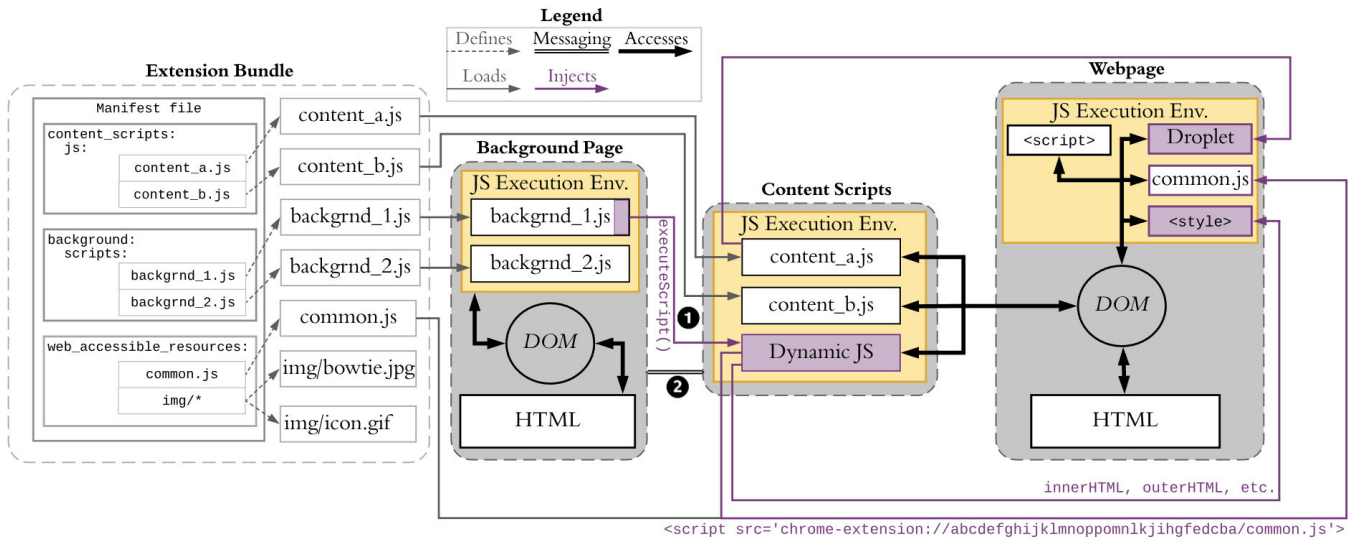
Legend
Defines
Messaging
Accesses
Loads
Injects

Extension Bundle
Manifest file
content_scripts:
js:
content_a.js
content_b.js
background:
scripts:
backgrnd_1.js
backgrnd_2.js
web_accessible_resources:
common.js
img/*

content_a.js
content_b.js
backgrnd_1.js
backgrnd_2.js
common.js
img/bowtie.jpg
img/icon.gif

Background Page
JS Execution Env.
backgrnd_1.js
backgrnd_2.js
DOM
HTML

executeScript()
1
2

Content Scripts
JS Execution Env.
content_a.js
content_b.js
Dynamic JS

Webpage
JS Execution Env.
<script>
Droplet
common.js
<style>
DOM
HTML

innerHTML, outerHTML, etc.
<script src='chrome-extension://abcdefghijklmnoppomnlkjihgfedcba/common.js'>